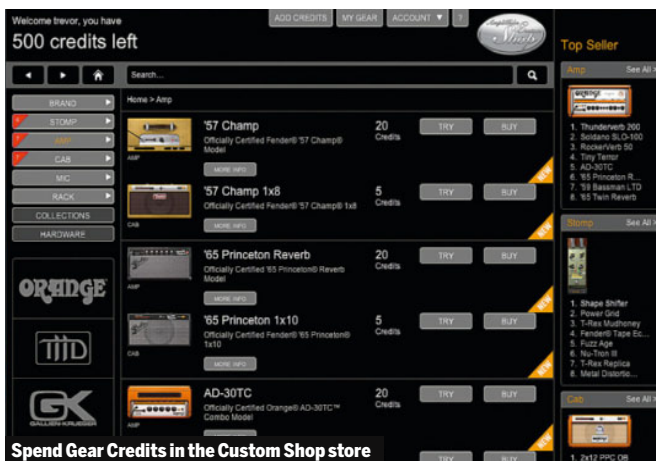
Welcome trevor, you have
500 credits left

ADD CREDITS | MY GEAR | ACCOUNT ▼ | ?

Amplifi Shop

Search...

BRAND
STOMP
AMP
CAB
MIC
RACK
COLLECTIONS
HARDWARE

ORANGE
TIID
GK
GALLIEN-KRUEGER

Home > Amp

AMP
'57 Champ
Officially Certified Fender® '57 Champ® Model
MORE INFO
20 Credits
TRY
BUY
NEW

CAB
'57 Champ 1x8
Officially Certified Fender® '57 Champ® 1x8
MORE INFO
5 Credits
TRY
BUY
NEW

AMP
'65 Princeton Reverb
Officially Certified '65 Princeton® Reverb Model
MORE INFO
20 Credits
TRY
BUY
NEW

CAB
'65 Princeton 1x10
Officially Certified Fender® '65 Princeton® 1x10
MORE INFO
5 Credits
TRY
BUY
NEW

AMP
AD-30TC
Officially Certified Orange® AD-30TC™ Combo Model
MORE INFO
20 Credits
TRY
BUY
NEW

TRY
BUY

Top Seller

Amp See All >
1. Thunderverb 200
2. Boldano SLO-100
3. RockerVerb 50
4. Tiny Terror
5. AD-30TC
6. '65 Princeton R...
7. '59 Bassman LTD
8. '65 Twin Reverb

Stomp See All >
1. Shape Shifter
2. Power Grid
3. T-Rex Mudhoney
4. Fender® Tape Ec...
5. Fuzz Age
6. Nu-Tron III
7. T-Rex Replica
8. Metal Distortio...

Cab See All >
1. 2x12 PPC OR

Spend Gear Credits in the Custom Shop store